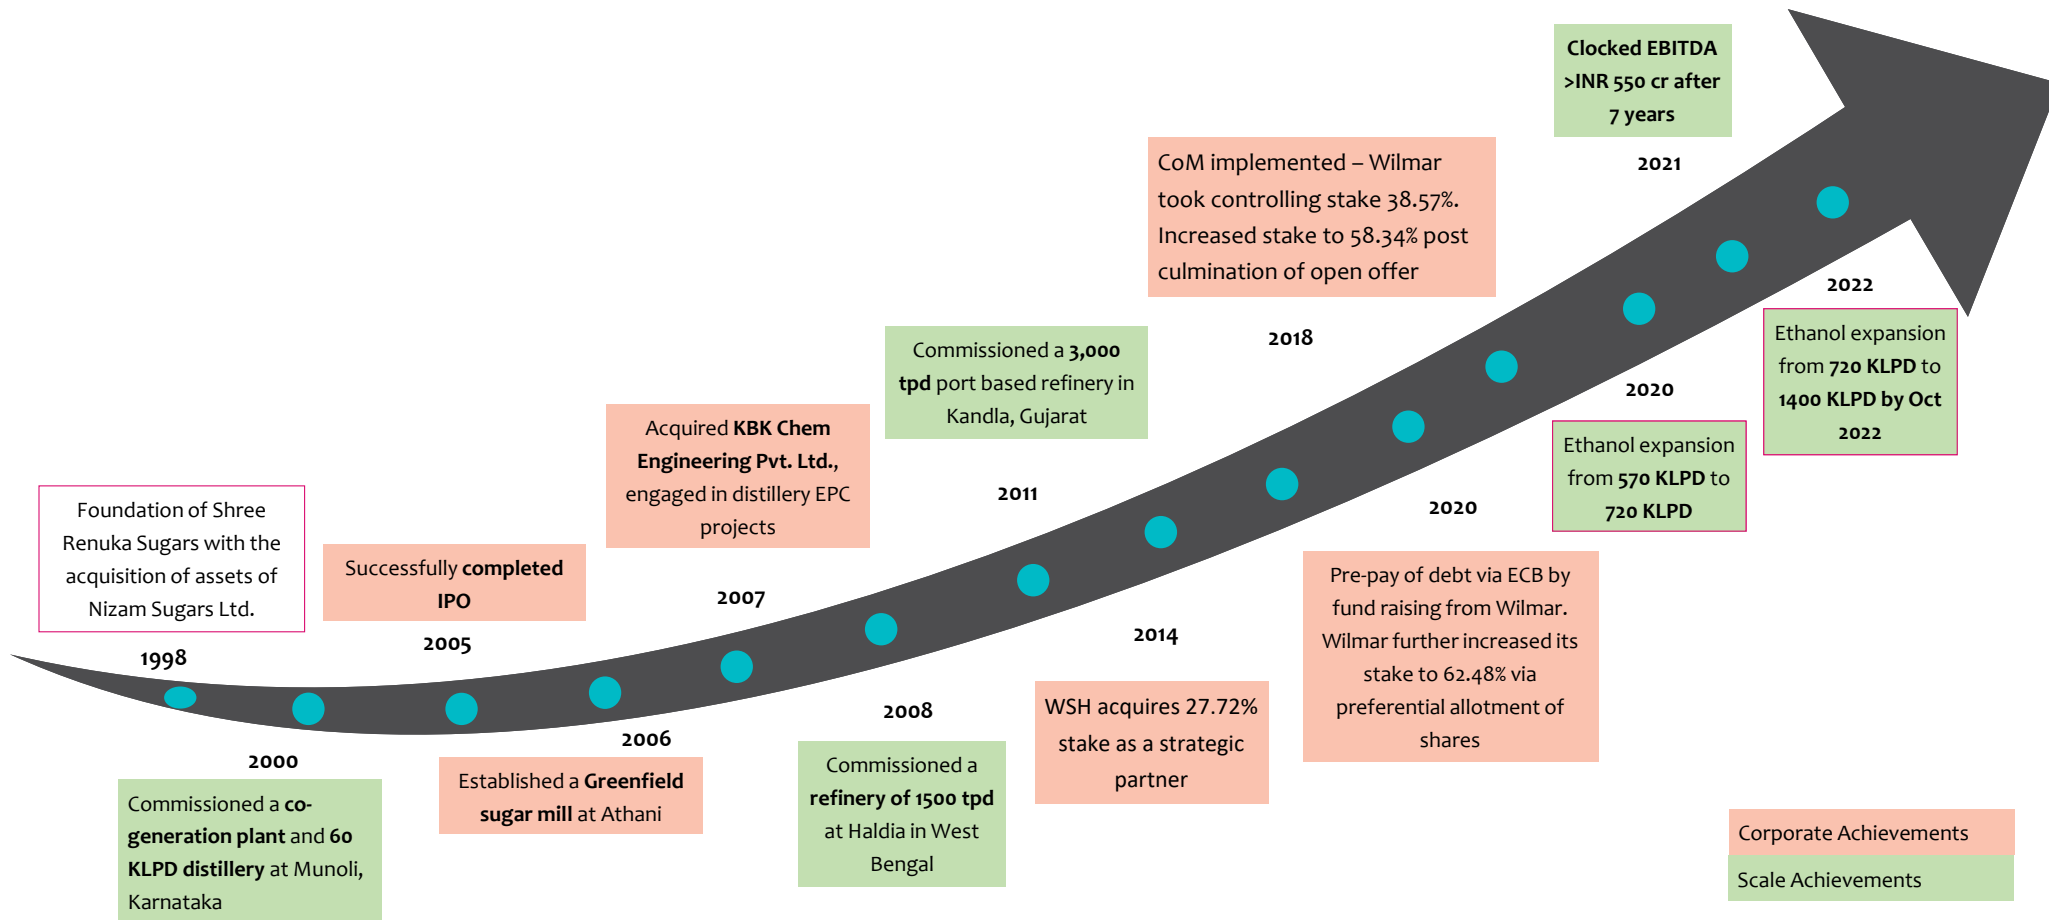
Clocked EBITDA >INR 550 cr after 7 years

2021

CoM implemented – Wilmar took controlling stake 38.57%. Increased stake to 58.34% post culmination of open offer

2018

2022

Ethanol expansion from 720 KLPD to 1400 KLPD by Oct 2022

Commissioned a 3,000 tpd port based refinery in Kandla, Gujarat

2020

Ethanol expansion from 570 KLPD to 720 KLPD

Acquired KBK Chem Engineering Pvt. Ltd., engaged in distillery EPC projects

2011

2020

Foundation of Shree Renuka Sugars with the acquisition of assets of Nizam Sugars Ltd.

Successfully completed IPO

2007

Pre-pay of debt via ECB by fund raising from Wilmar. Wilmar further increased its stake to 62.48% via preferential allotment of shares

1998

2005

2014

2008

WSH acquires 27.72% stake as a strategic partner

2006

2000

Established a Greenfield sugar mill at Athani

Commissioned a refinery of 1500 tpd at Haldia in West Bengal

Commissioned a co-generation plant and 60 KLPD distillery at Munoli, Karnataka

Corporate Achievements

Scale Achievements